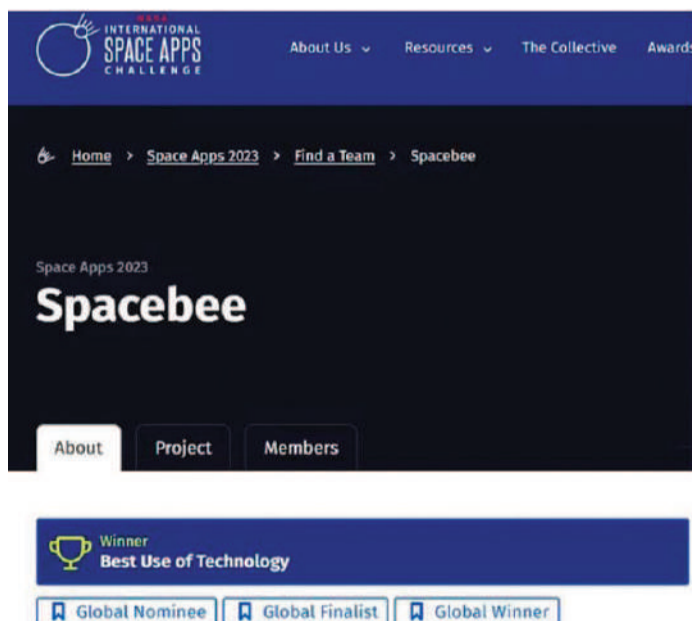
NASA INTERNATIONAL SPACE APPS CHALLENGE

About Us Resources The Collective Awards

Home > Space Apps 2023 > Find a Team > Spacebee

Space Apps 2023

Spacebee

About Project Members

Winner
Best Use of Technology

Global Nominee Global Finalist Global Winner